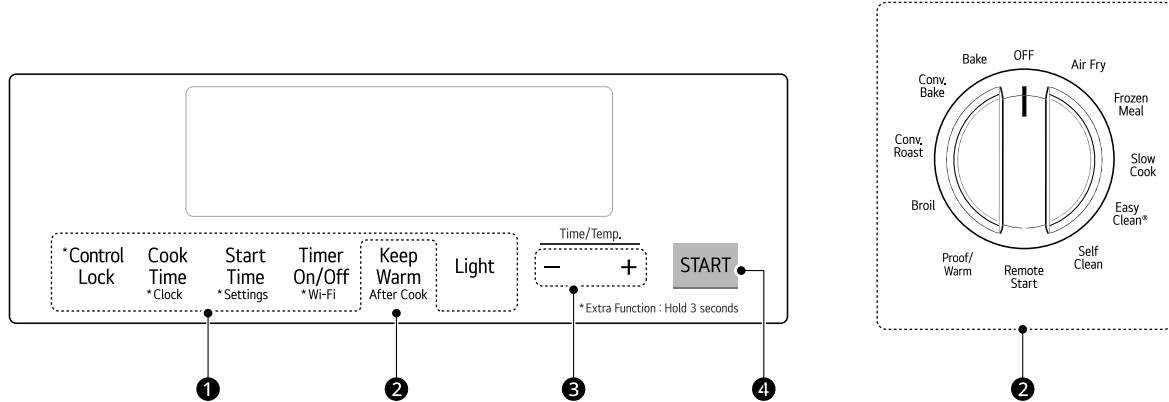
*Control Lock

Cook Time
*Clock

Start Time
*Settings

Timer On/Off
*Wi-Fi

Keep Warm
After Cook

Light

Time/Temp.

−  +

START

*Extra Function : Hold 3 seconds

1 2 3 4

Bake
OFF
Air Fry
Conv. Bake
Frozen Meal
Conv. Roast
Slow Cook
Broil
Easy Clean®
Proof/ Warm
Remote Start
Self Clean

2